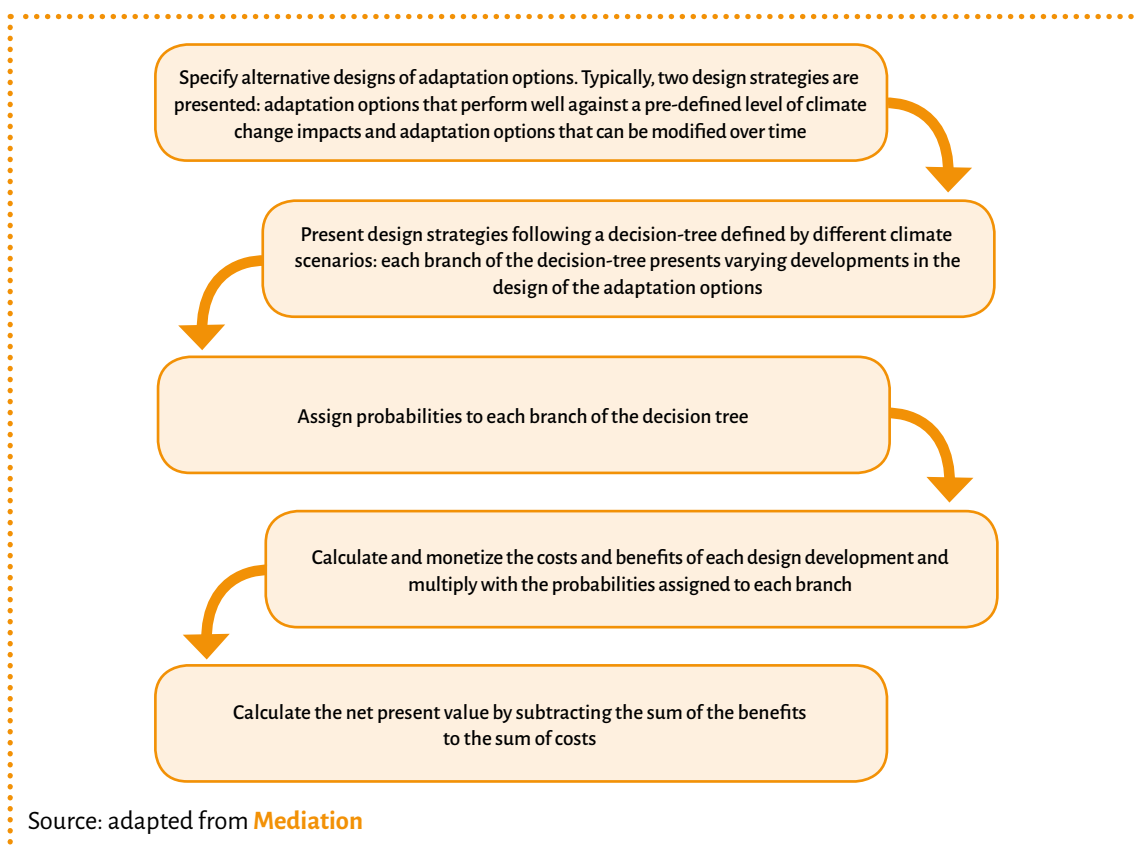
Specify alternative designs of adaptation options. Typically, two design strategies are presented: adaptation options that perform well against a pre-defined level of climate change impacts and adaptation options that can be modified over time

Present design strategies following a decision-tree defined by different climate scenarios: each branch of the decision-tree presents varying developments in the design of the adaptation options

Assign probabilities to each branch of the decision tree

Calculate and monetize the costs and benefits of each design development and multiply with the probabilities assigned to each branch

Calculate the net present value by subtracting the sum of the benefits to the sum of costs

Source: adapted from Mediation